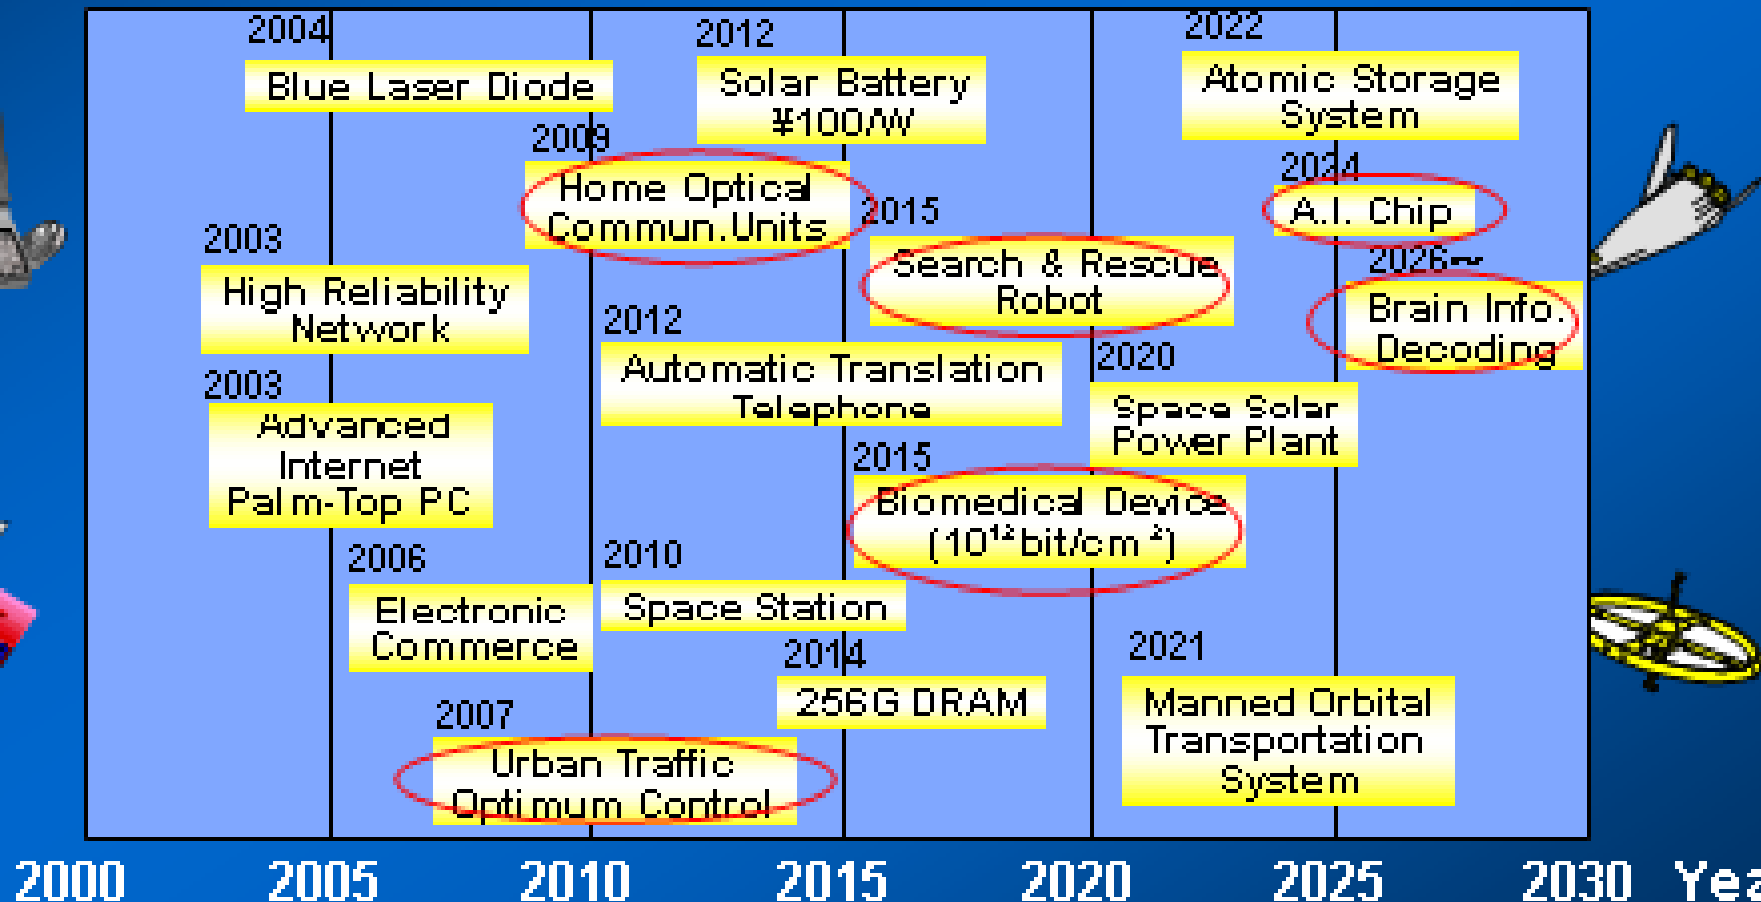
2004
Blue Laser Diode

2012
Solar Battery
¥100/W

2022
Atomic Storage
System

2009
Home Optical
Commun.Units

2024
A.I. Chip

2015
Search & Rescue
Robot

2003
High Reliability
Network

2026~
Brain Info.
Decoding

2012
Automatic Translation
Telephone

2020
Space Solar
Power Plant

2003
Advanced
Internet
Palm-Top PC

2015
Biomedical Device
($10^{12}$bit/cm$^2$)

2006
Electronic
Commerce

2010
Space Station

2014
256G DRAM

2021
Manned Orbital
Transportation
System

2007
Urban Traffic
Optimum Control

2000 2005 2010 2015 2020 2025 2030 Yea